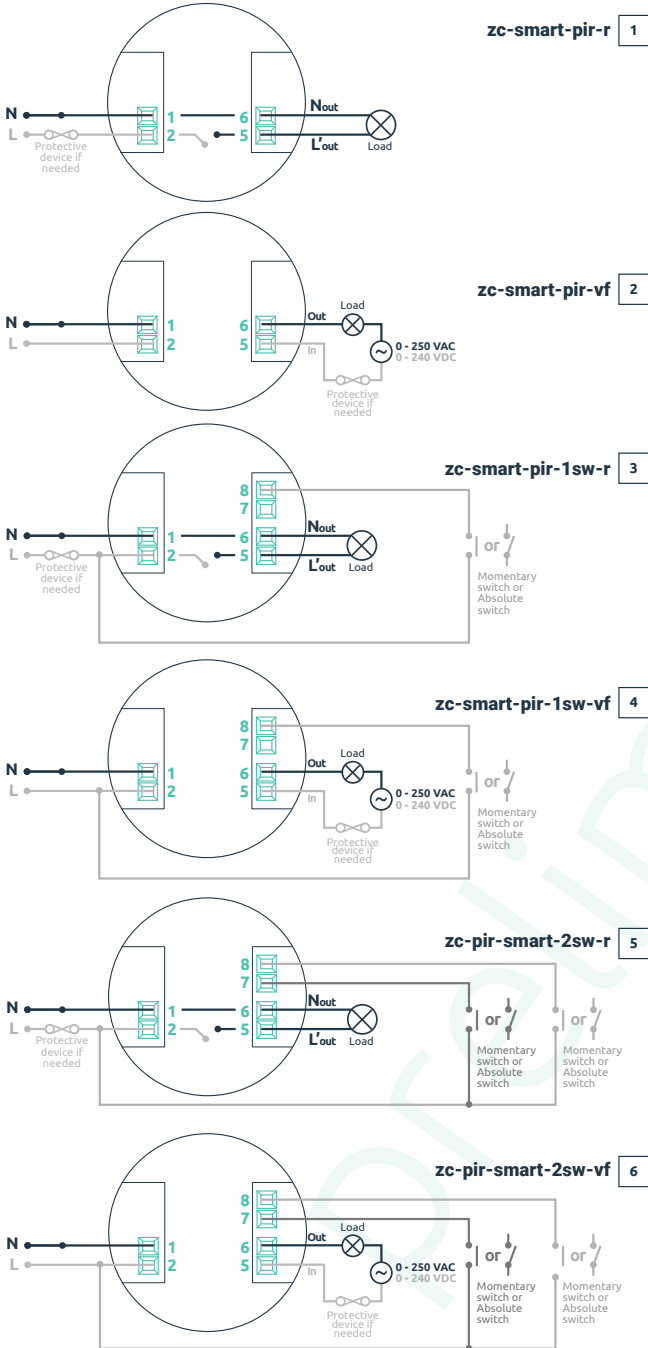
zc-smart-pir-r 1

N
L
Protective device if needed
1
2
6
5
$N_{out}$
$L'_{out}$
Load

zc-smart-pir-vf 2

N
L
1
2
6
5
Out
In
Load
0 - 250 VAC
0 - 240 VDC
Protective device if needed

zc-smart-pir-1sw-r 3

8
7
N
L
Protective device if needed
1
2
6
5
$N_{out}$
$L'_{out}$
Load
or
Momentary switch or Absolute switch

zc-smart-pir-1sw-vf 4

8
7
N
L
1
2
6
5
Out
In
Load
0 - 250 VAC
0 - 240 VDC
Protective device if needed
or
Momentary switch or Absolute switch

zc-pir-smart-2sw-r 5

8
7
N
L
Protective device if needed
1
2
6
5
$N_{out}$
$L'_{out}$
Load
or
Momentary switch or Absolute switch
or
Momentary switch or Absolute switch

zc-pir-smart-2sw-vf 6

8
7
N
L
1
2
6
5
Out
In
Load
0 - 250 VAC
0 - 240 VDC
Protective device if needed
or
Momentary switch or Absolute switch
or
Momentary switch or Absolute switch